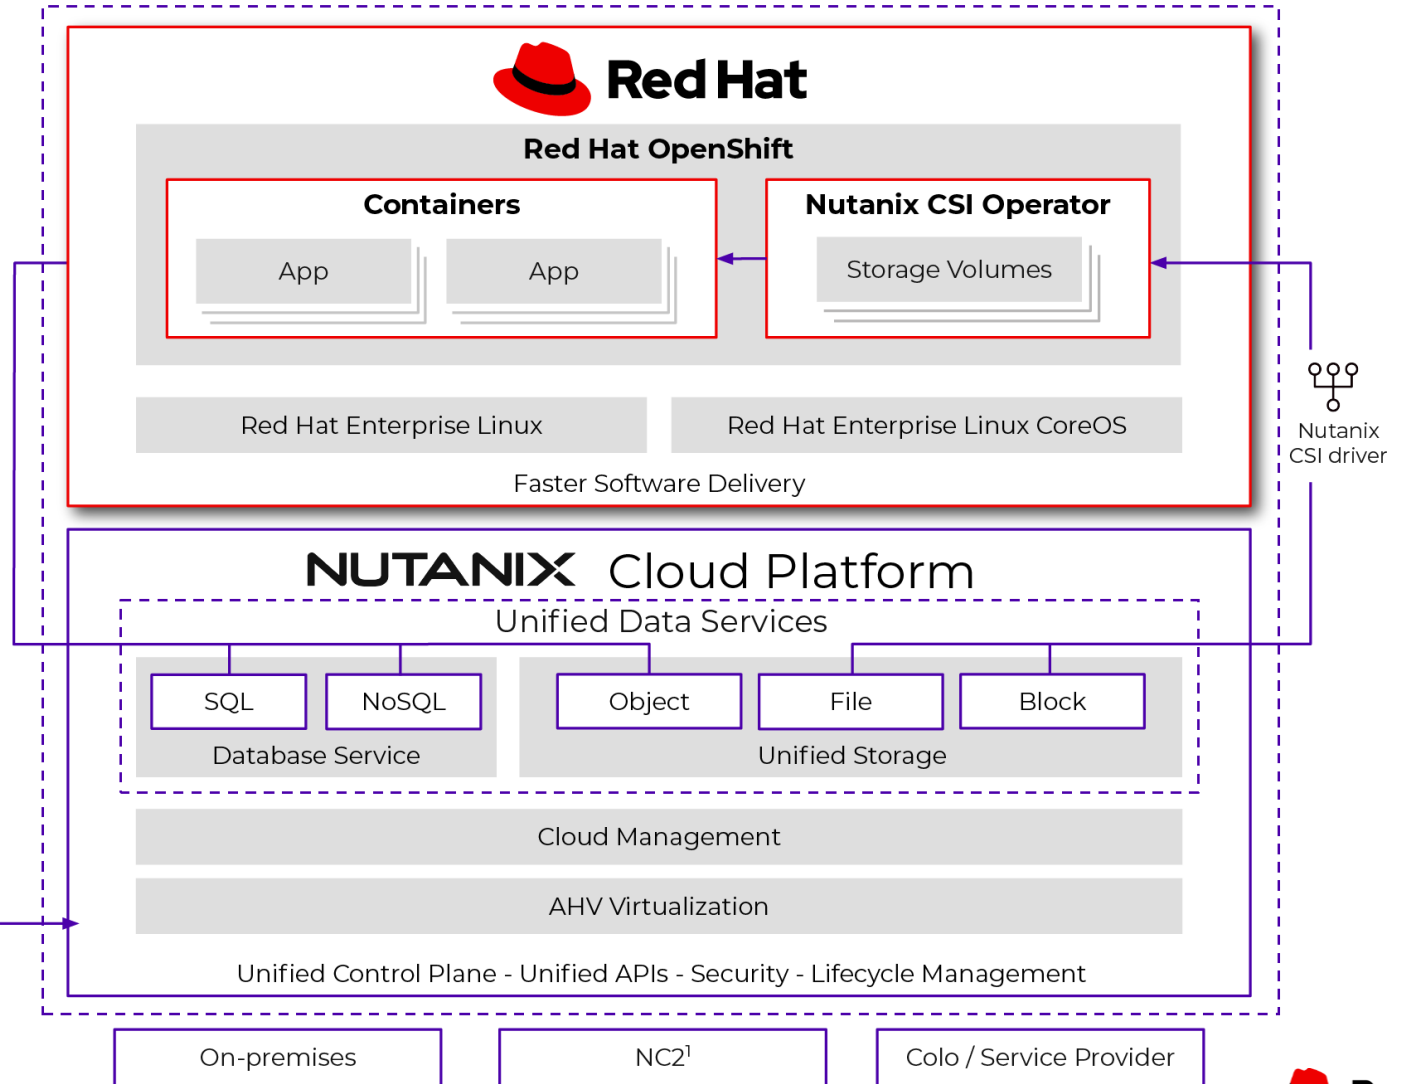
Red Hat

Red Hat OpenShift

Containers

App

App

Nutanix CSI Operator

Storage Volumes

Red Hat Enterprise Linux

Red Hat Enterprise Linux CoreOS

Faster Software Delivery

Nutanix CSI driver

NUTANIX Cloud Platform

Unified Data Services

SQL

NoSQL

Database Service

Object

File

Block

Unified Storage

Cloud Management

AHV Virtualization

Unified Control Plane - Unified APIs - Security - Lifecycle Management

On-premises

NC2$^1$

Colo / Service Provider